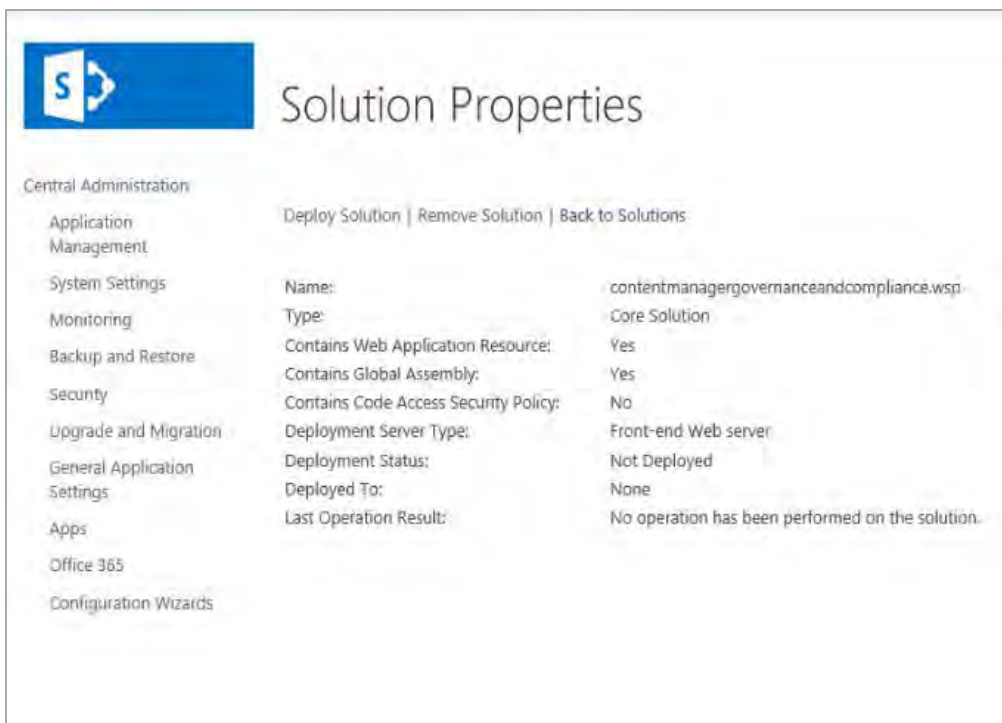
S

Solution Properties

Central Administration

Application Management

System Settings

Monitoring

Backup and Restore

Security

Upgrade and Migration

General Application Settings

Apps

Office 365

Configuration Wizards

Deploy Solution | Remove Solution | Back to Solutions

| | |
|---|---|
| Name: | contentmanagergovernanceandcompliance.wsp |
| Type: | Core Solution |
| Contains Web Application Resource: | Yes |
| Contains Global Assembly: | Yes |
| Contains Code Access Security Policy: | No |
| Deployment Server Type: | Front-end Web server |
| Deployment Status: | Not Deployed |
| Deployed To: | None |
| Last Operation Result: | No operation has been performed on the solution. |